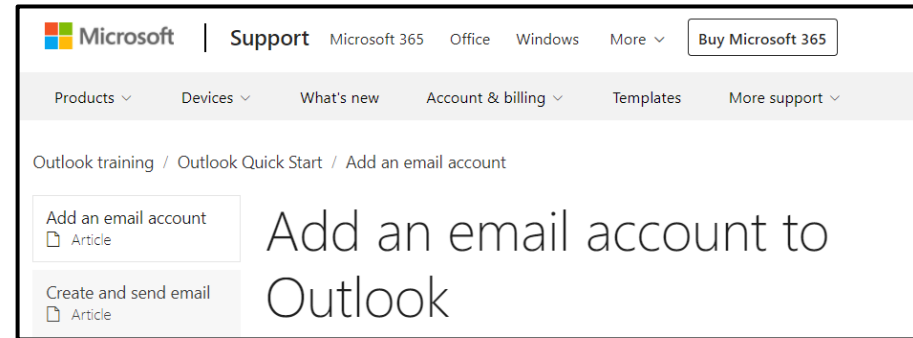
Microsoft | Support Microsoft 365 Office Windows More Buy Microsoft 365

Products Devices What's new Account & billing Templates More support

Outlook training / Outlook Quick Start / Add an email account

Add an email account
Article

Create and send email
Article

Add an email account to Outlook